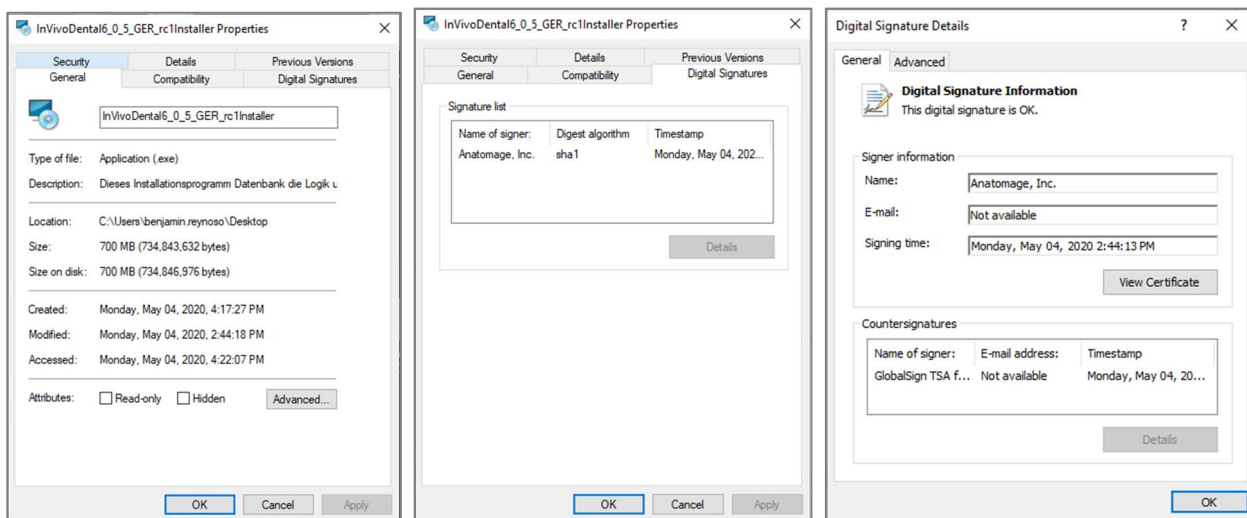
InVivoDental6_0_5_GER_rc1Installer Properties

Security | Details | Previous Versions
General | Compatibility | Digital Signatures

InVivoDental6_0_5_GER_rc1Installer

Type of file: Application (.exe)
Description: Dieses Installationsprogramm Datenbank die Logik u

Location: C:\Users\benjamin.reynoso\Desktop
Size: 700 MB (734,843,632 bytes)
Size on disk: 700 MB (734,846,976 bytes)

Created: Monday, May 04, 2020, 4:17:27 PM
Modified: Monday, May 04, 2020, 2:44:18 PM
Accessed: Monday, May 04, 2020, 4:22:07 PM

Attributes: Read-only Hidden Advanced...

OK Cancel Apply

InVivoDental6_0_5_GER_rc1Installer Properties

Security | Details | Previous Versions
General | Compatibility | Digital Signatures

Signature list

| Name of signer: | Digest algorithm | Timestamp |
|---|---|---|
| Anatomage, Inc. | sha1 | Monday, May 04, 202... |

Details

OK Cancel Apply

Digital Signature Details

General Advanced

Digital Signature Information
This digital signature is OK.

Signer information
Name: Anatomage, Inc.
E-mail: Not available
Signing time: Monday, May 04, 2020 2:44:13 PM

View Certificate

Countersignatures

| Name of signer: | E-mail address: | Timestamp |
|---|---|---|
| GlobalSign TSA f... | Not available | Monday, May 04, 20... |

Details

OK